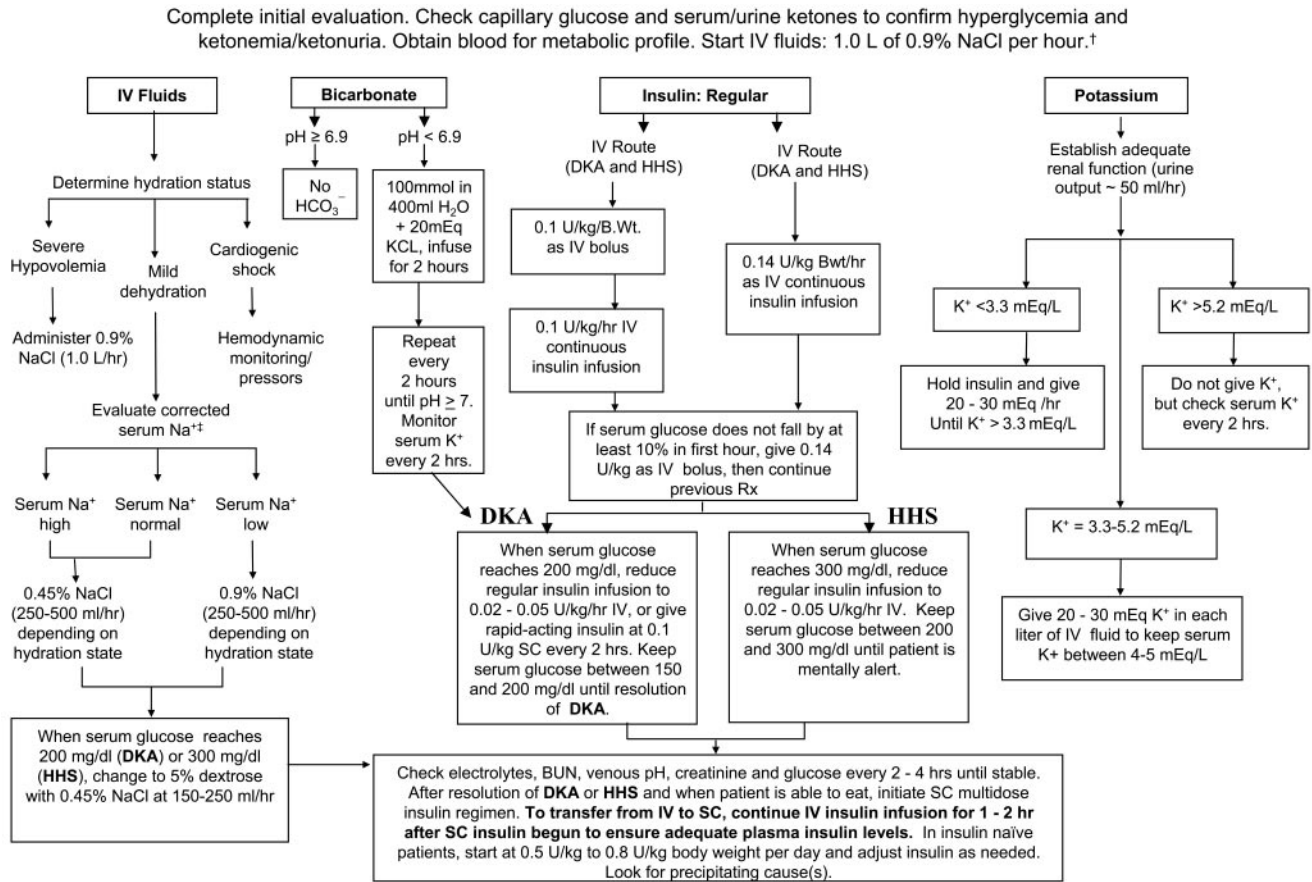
Complete initial evaluation. Check capillary glucose and serum/urine ketones to confirm hyperglycemia and ketonemia/ketonuria. Obtain blood for metabolic profile. Start IV fluids: 1.0 L of 0.9% NaCl per hour.†

IV Fluids

Determine hydration status

Severe Hypovolemia

Mild dehydration

Cardiogenic shock

Administer 0.9% NaCl (1.0 L/hr)

Hemodynamic monitoring/ pressors

Evaluate corrected serum Na+‡

Serum Na+ high

Serum Na+ normal

Serum Na+ low

0.45% NaCl (250-500 ml/hr) depending on hydration state

0.9% NaCl (250-500 ml/hr) depending on hydration state

When serum glucose reaches 200 mg/dl (**DKA**) or 300 mg/dl (**HHS**), change to 5% dextrose with 0.45% NaCl at 150-250 ml/hr

Bicarbonate

pH ≥ 6.9

pH < 6.9

No $HCO_3^-$

100mmol in 400ml $H_2O$ + 20mEq KCL, infuse for 2 hours

Repeat every 2 hours until pH ≥ 7. Monitor serum K+ every 2 hrs.

Insulin: Regular

IV Route (DKA and HHS)

IV Route (DKA and HHS)

0.1 U/kg/B.Wt. as IV bolus

0.1 U/kg/hr IV continuous insulin infusion

0.14 U/kg Bwt/hr as IV continuous insulin infusion

If serum glucose does not fall by at least 10% in first hour, give 0.14 U/kg as IV bolus, then continue previous Rx

DKA

HHS

When serum glucose reaches 200 mg/dl, reduce regular insulin infusion to 0.02 - 0.05 U/kg/hr IV, or give rapid-acting insulin at 0.1 U/kg SC every 2 hrs. Keep serum glucose between 150 and 200 mg/dl until resolution of **DKA**.

When serum glucose reaches 300 mg/dl, reduce regular insulin infusion to 0.02 - 0.05 U/kg/hr IV. Keep serum glucose between 200 and 300 mg/dl until patient is mentally alert.

Potassium

Establish adequate renal function (urine output ~ 50 ml/hr)

K+ <3.3 mEq/L

K+ >5.2 mEq/L

Hold insulin and give 20 - 30 mEq /hr Until K+ > 3.3 mEq/L

Do not give K+, but check serum K+ every 2 hrs.

K+ = 3.3-5.2 mEq/L

Give 20 - 30 mEq K+ in each liter of IV fluid to keep serum K+ between 4-5 mEq/L

Check electrolytes, BUN, venous pH, creatinine and glucose every 2 - 4 hrs until stable. After resolution of **DKA** or **HHS** and when patient is able to eat, initiate SC multidose insulin regimen. **To transfer from IV to SC, continue IV insulin infusion for 1 - 2 hr after SC insulin begun to ensure adequate plasma insulin levels.** In insulin naïve patients, start at 0.5 U/kg to 0.8 U/kg body weight per day and adjust insulin as needed. Look for precipitating cause(s).